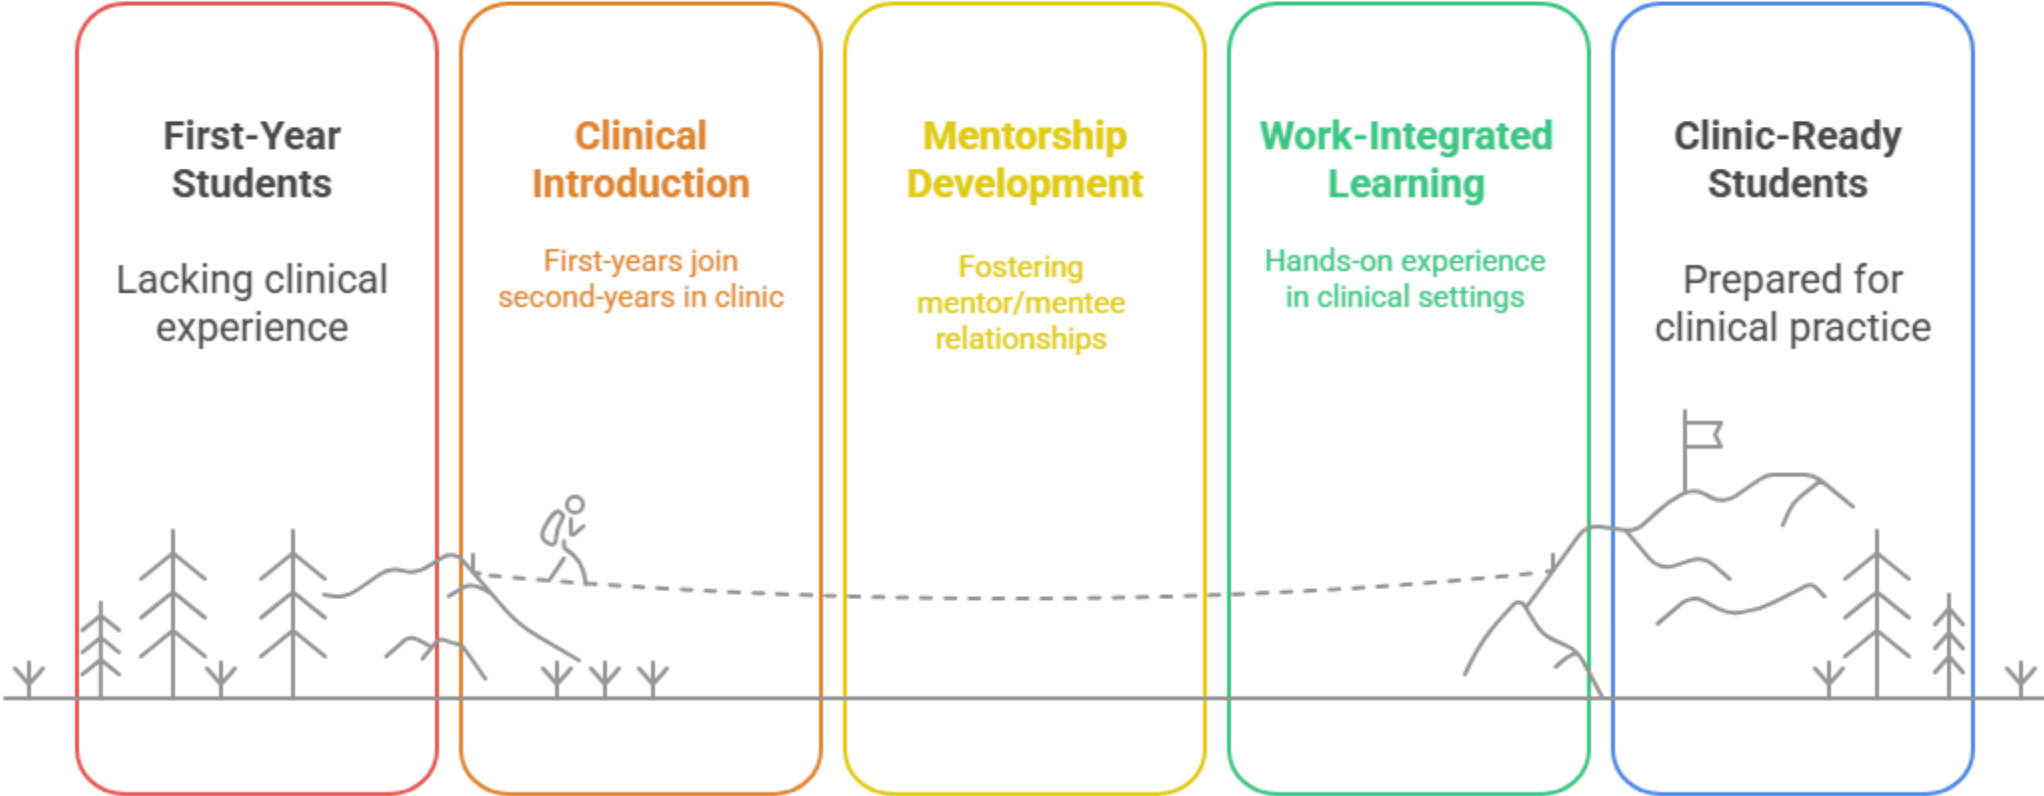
First-Year Students

Lacking clinical experience

Clinical Introduction

First-years join second-years in clinic

Mentorship Development

Fostering mentor/mentee relationships

Work-Integrated Learning

Hands-on experience in clinical settings

Clinic-Ready Students

Prepared for clinical practice